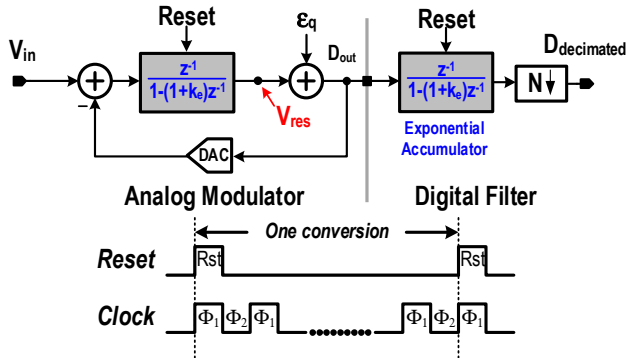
Reset

$\varepsilon_q$

Reset

$V_{in}$

$\frac{z^{-1}}{1-(1+k_e)z^{-1}}$

$D_{out}$

$\frac{z^{-1}}{1-(1+k_e)z^{-1}}$

N↓

$D_{decimated}$

−

$V_{res}$

DAC

Exponential Accumulator

Analog Modulator

Digital Filter

One conversion

Reset

Rst

Rst

Clock

$\Phi_1$ $\Phi_2$ $\Phi_1$ ......... $\Phi_1$ $\Phi_2$ $\Phi_1$